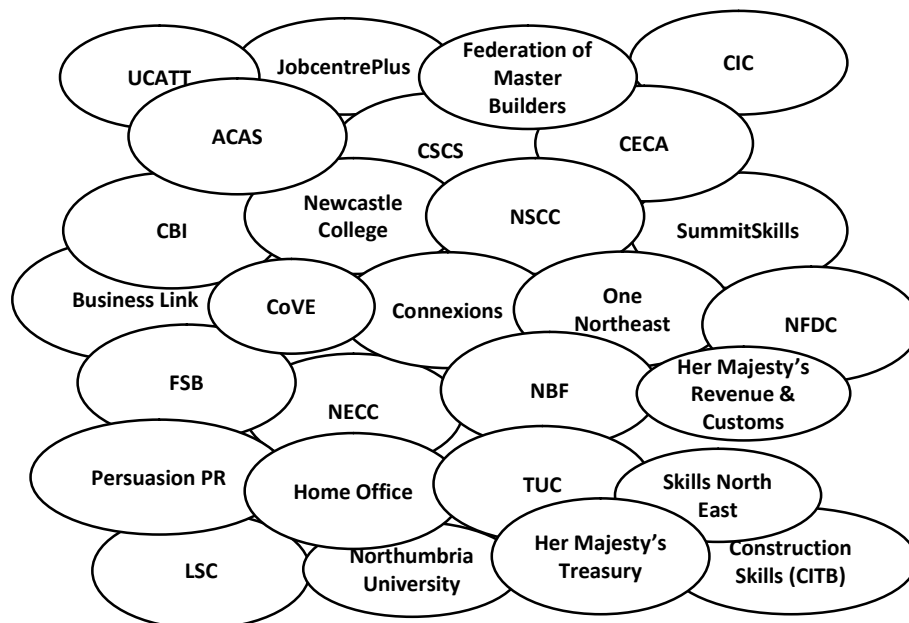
UCATT

JobcentrePlus

Federation of Master Builders

CIC

ACAS

CSCS

CECA

CBI

Newcastle College

NSCC

SummitSkills

Business Link

CoVE

Connexions

One Northeast

NFDC

FSB

NECC

NBF

Her Majesty's Revenue & Customs

Persuasion PR

Home Office

TUC

Skills North East

LSC

Northumbria University

Her Majesty's Treasury

Construction Skills (CITB)